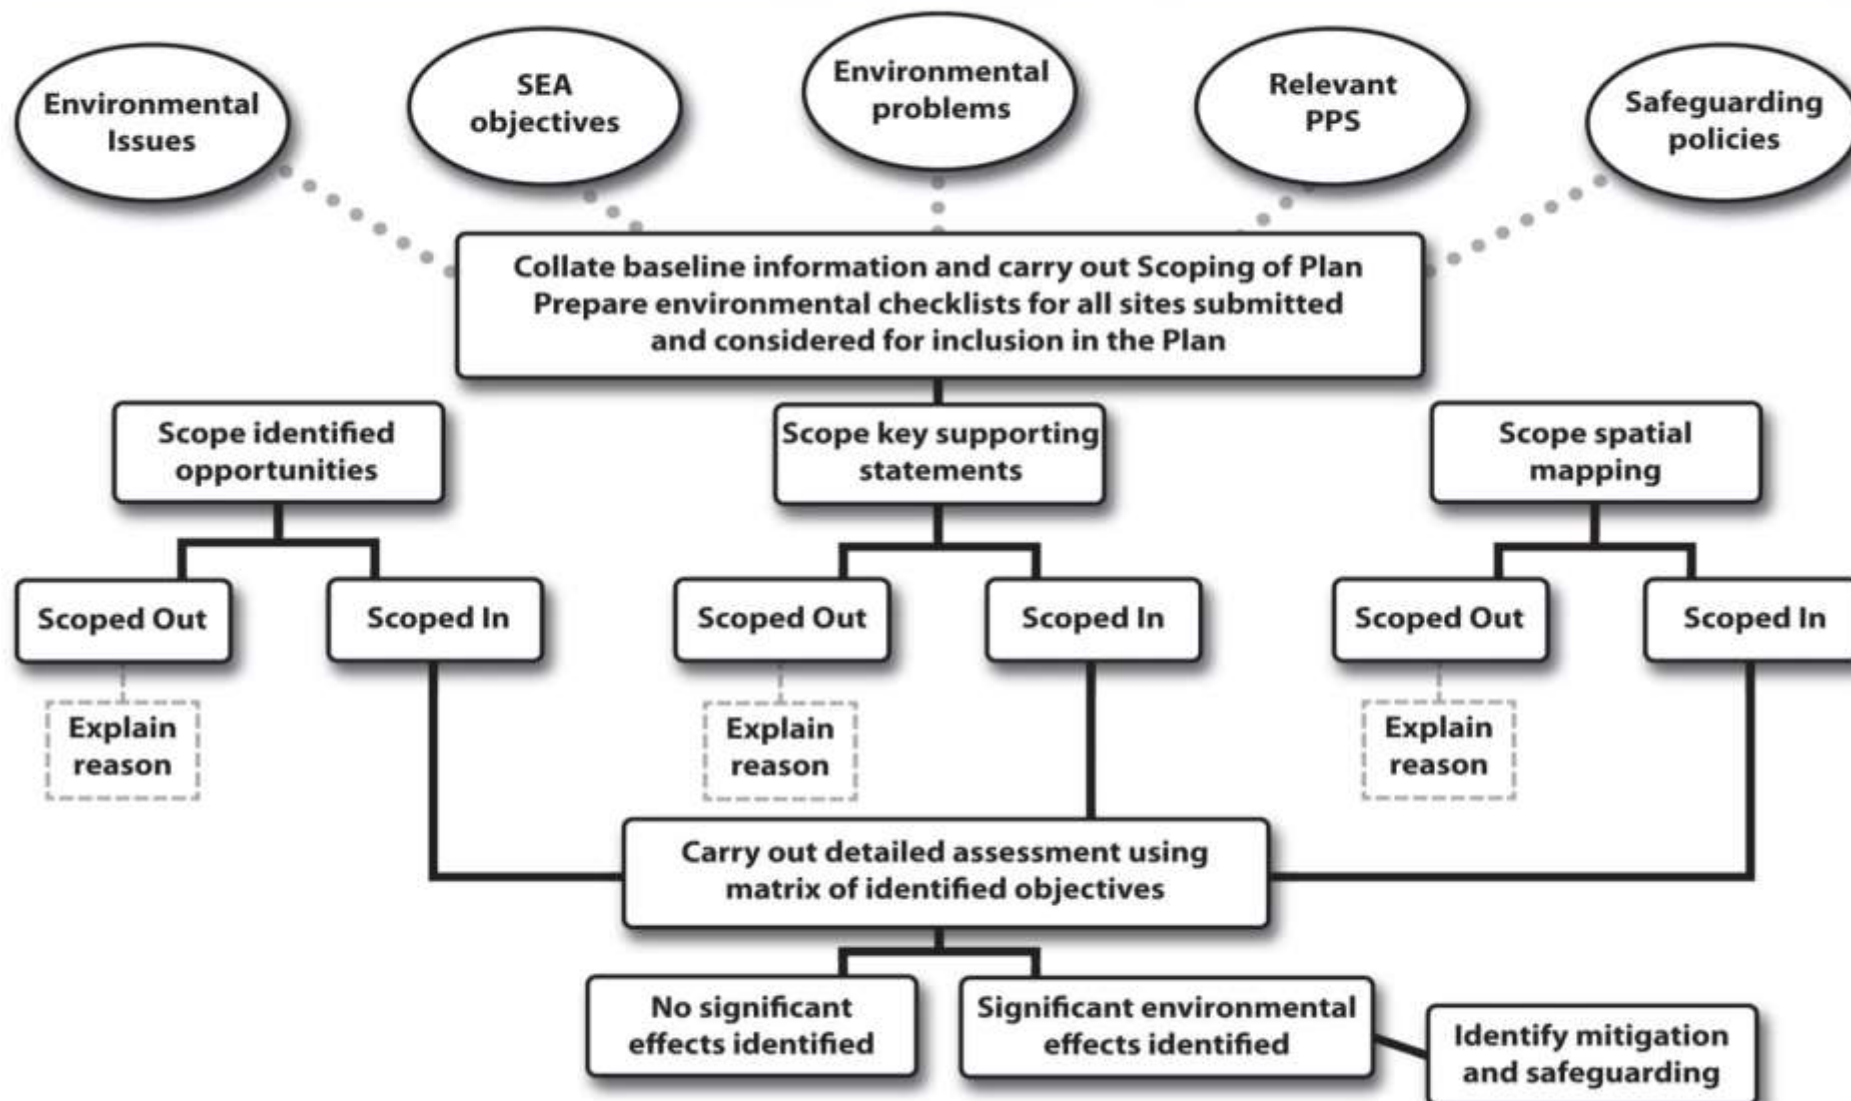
Environmental Issues

SEA objectives

Environmental problems

Relevant PPS

Safeguarding policies

Collate baseline information and carry out Scoping of Plan
Prepare environmental checklists for all sites submitted and considered for inclusion in the Plan

Scope identified opportunities

Scope key supporting statements

Scope spatial mapping

Scoped Out

Scoped In

Scoped Out

Scoped In

Scoped Out

Scoped In

Explain reason

Explain reason

Explain reason

Carry out detailed assessment using matrix of identified objectives

No significant effects identified

Significant environmental effects identified

Identify mitigation and safeguarding